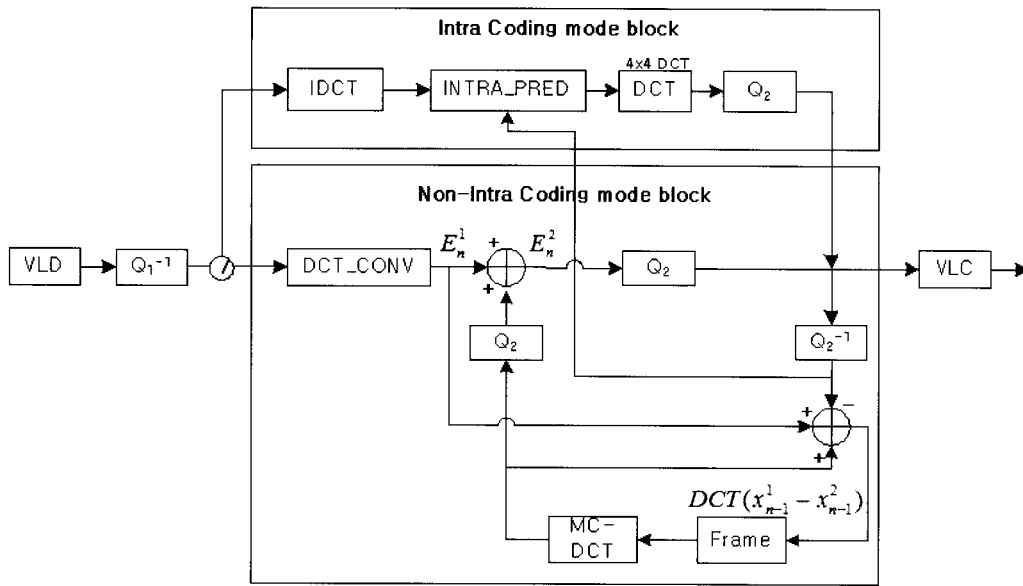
Intra Coding mode block

IDCT

INTRA_PRED

4x4 DCT

DCT

$Q_2$

Non-Intra Coding mode block

VLD

$Q_1^{-1}$

DCT_CONV

$E_n^1$

+

$E_n^2$

+

$Q_2$

VLC

$Q_2$

$Q_2^{-1}$

+

−

+

$DCT(x_{n-1}^1 - x_{n-1}^2)$

MC-DCT

Frame